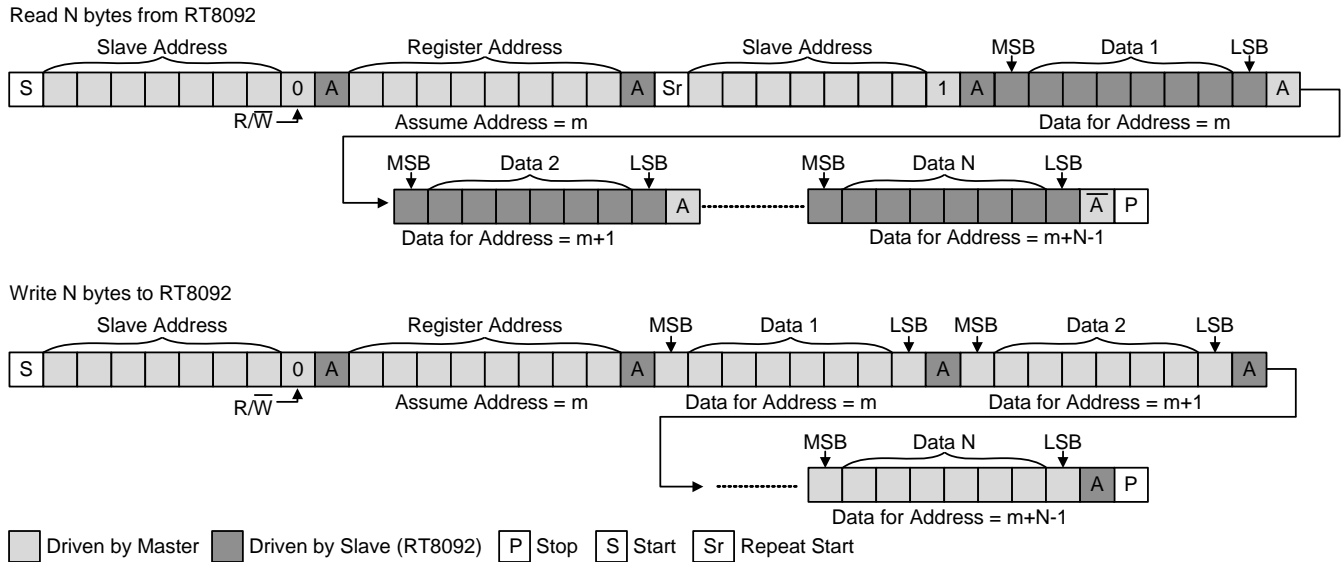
Read N bytes from RT8092

Slave Address

Register Address

Slave Address

MSB

Data 1

LSB

S

0

A

A

Sr

1

A

A

$R/\overline{W}$

Assume Address = m

Data for Address = m

MSB

Data 2

LSB

MSB

Data N

LSB

A

$\overline{A}$

P

Data for Address = m+1

Data for Address = m+N-1

Write N bytes to RT8092

Slave Address

Register Address

MSB

Data 1

LSB

MSB

Data 2

LSB

S

0

A

A

A

A

$R/\overline{W}$

Assume Address = m

Data for Address = m

Data for Address = m+1

MSB

Data N

LSB

A

P

Data for Address = m+N-1

Driven by Master

Driven by Slave (RT8092)

P Stop

S Start

Sr Repeat Start